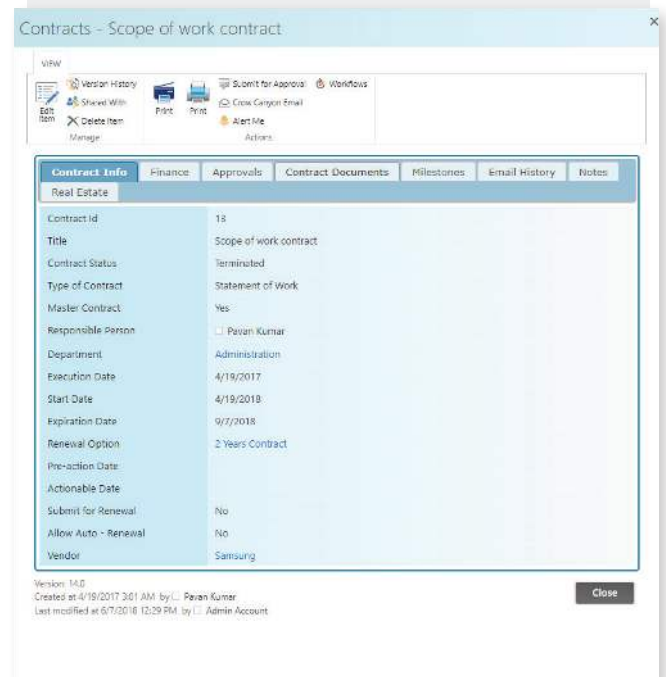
Contracts - Scope of work contract

×

VIEW

Edit Item

Version History

Shared With

Delete Item

Manage

Print

Print

Submit for Approval

Workflows

Crow Canyon Email

Alert Me

Actions

Contract Info | Finance | Approvals | Contract Documents | Milestones | Email History | Notes | Real Estate

| | |
|---|---|
| Contract Id | 18 |
| Title | Scope of work contract |
| Contract Status | Terminated |
| Type of Contract | Statement of Work |
| Master Contract | Yes |
| Responsible Person | Pavan Kumar |
| Department | Administration |
| Execution Date | 4/19/2017 |
| Start Date | 4/19/2018 |
| Expiration Date | 9/7/2018 |
| Renewal Option | 2 Years Contract |
| Pre-action Date | |
| Actionable Date | |
| Submit for Renewal | No |
| Allow Auto - Renewal | No |
| Vendor | Samsung |

Version: 14.0
Created at 4/19/2017 3:01 AM by Pavan Kumar
Last modified at 6/7/2018 12:29 PM by Admin Account

Close